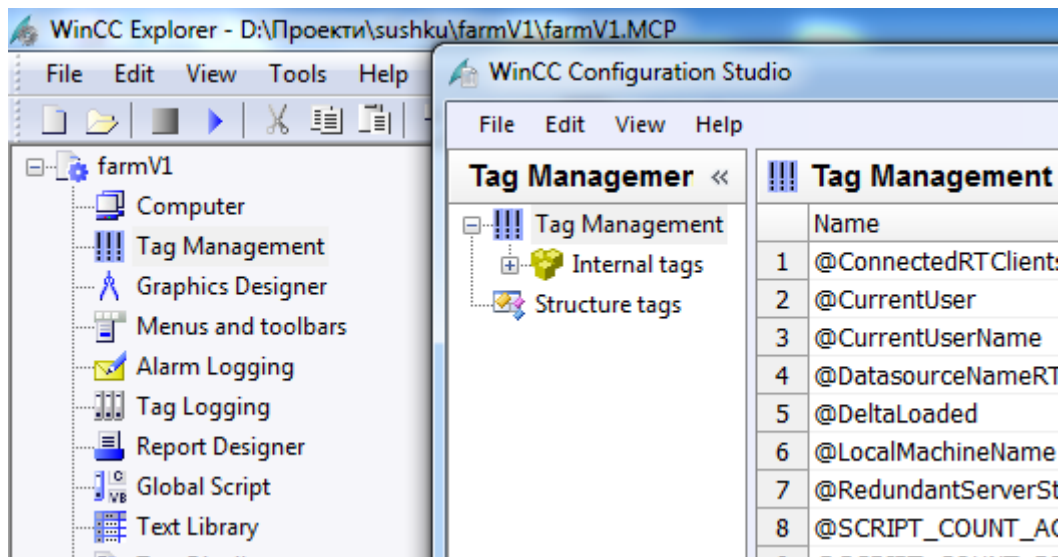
WinCC Explorer - D:\Проекти\sushku\farmV1\farmV1.MCP

File Edit View Tools Help

farmV1
Computer
Tag Management
Graphics Designer
Menus and toolbars
Alarm Logging
Tag Logging
Report Designer
Global Script
Text Library

WinCC Configuration Studio

File Edit View Help

Tag Managemer «

Tag Management
Internal tags
Structure tags

Tag Management

|  | Name |
|---|---|
| 1 | @ConnectedRTClients |
| 2 | @CurrentUser |
| 3 | @CurrentUserName |
| 4 | @DatasourceNameRT |
| 5 | @DeltaLoaded |
| 6 | @LocalMachineName |
| 7 | @RedundantServerSt |
| 8 | @SCRIPT_COUNT_AC |